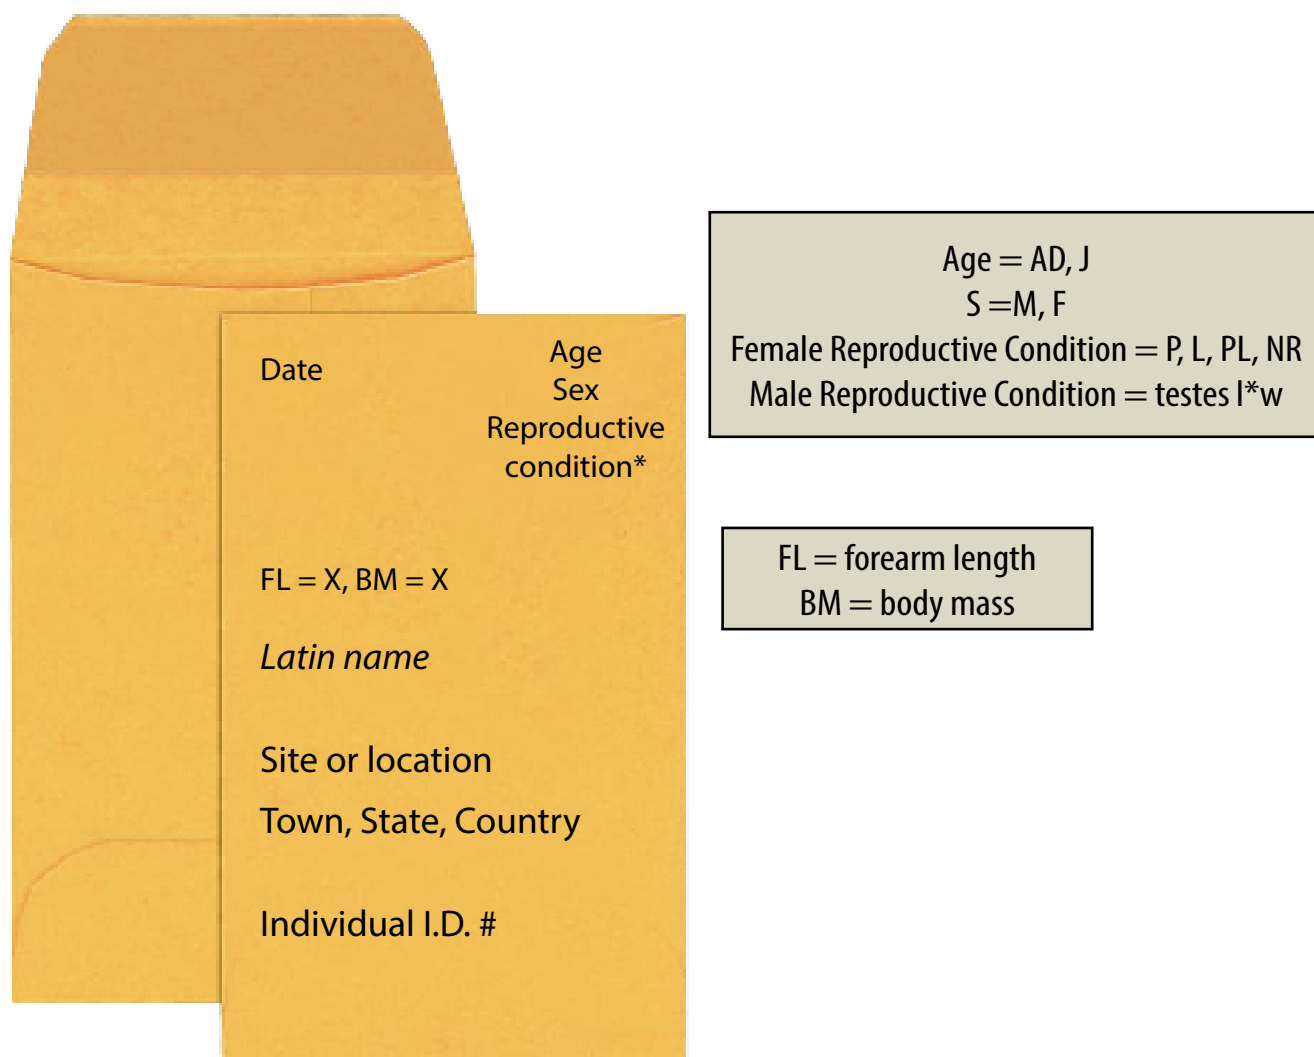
Date

Age
Sex
Reproductive
condition*

FL = X, BM = X

*Latin name*

Site or location

Town, State, Country

Individual I.D. #

Age = AD, J
S =M, F
Female Reproductive Condition = P, L, PL, NR
Male Reproductive Condition = testes l*w

FL = forearm length
BM = body mass